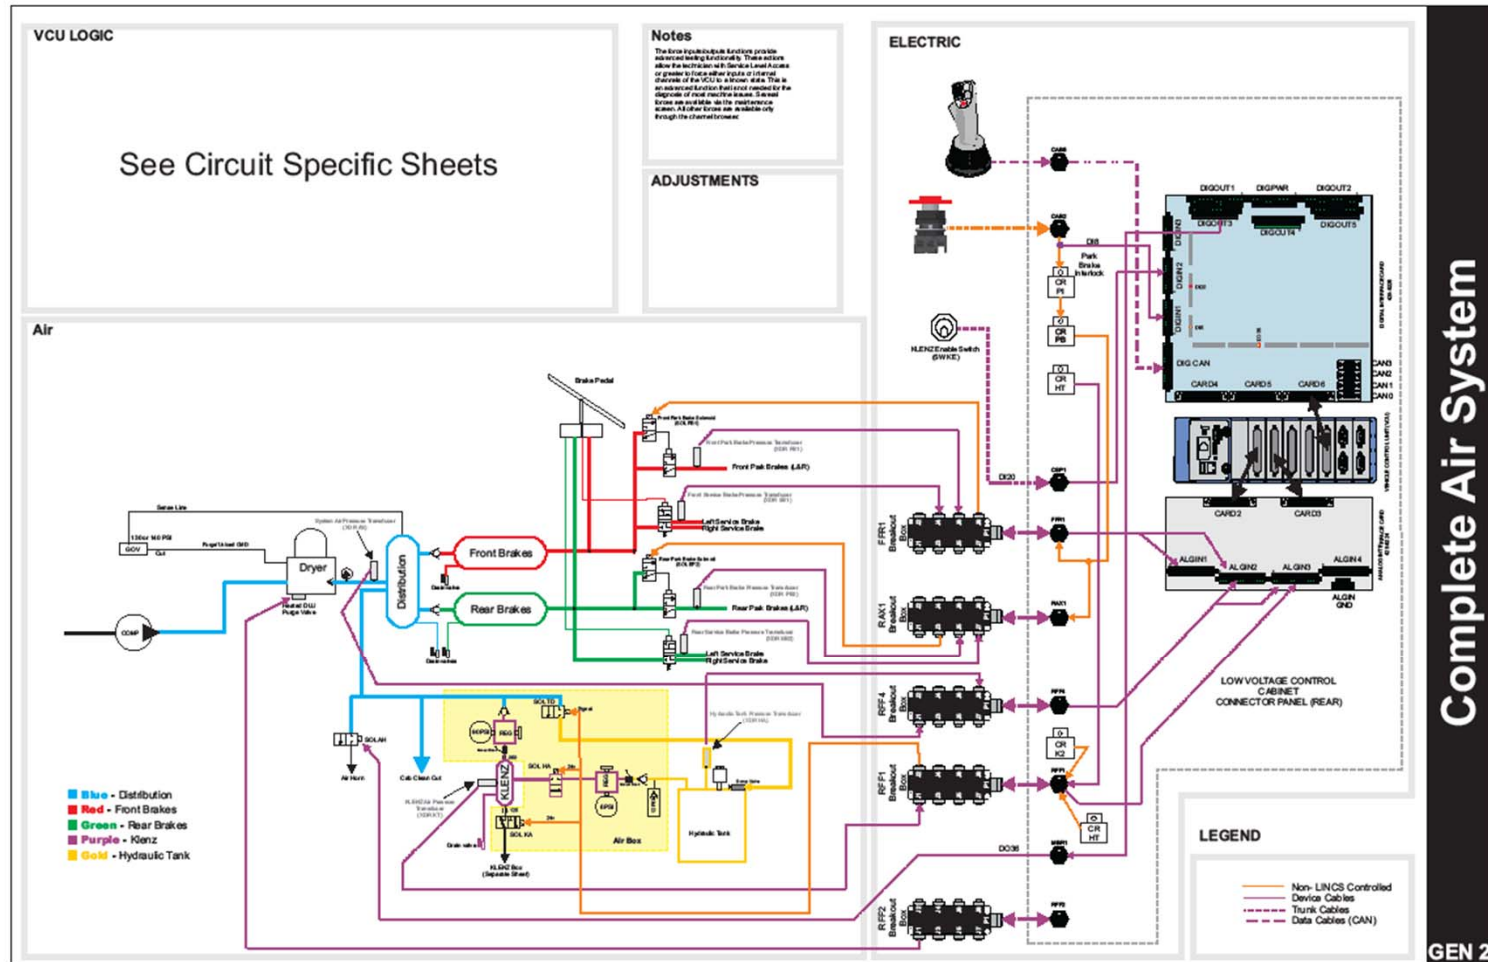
VCU LOGIC

See Circuit Specific Sheets

Notes

The force inputs/outputs functions provide advanced testing functionality. These actions allow the technician with Service Level Access or greater to force either inputs or internal channels of the VCU to a known state. This is an advanced function that is not needed for the diagnosis of most machine issues. Several forces are available via the maintenance screen. All other forces are available only through the channel browser.

ADJUSTMENTS

ELECTRIC

Air

Complete Air System

GEN 2

Brake Pedal

Front Park Brake Solenoid (SOLPB1)

Front Park Brake Pressure Transducer (XDR PB1)

Front Park Brakes (L&R)

Front Service Brake Pressure Transducer (XDR SB1)

Left Service Brake
Right Service Brake

Rear Park Brake Solenoid (SOLPB2)

Rear Park Brake Pressure Transducer (XDR PB2)

Rear Park Brakes (L&R)

Rear Service Brake Pressure Transducer (XDR SB2)

Left Service Brake
Right Service Brake

Front Brakes

Rear Brakes

Distribution

Dryer

Sense Line

130 or 140 PSI

GOV

Out

Purge/Unload GND

System Air Pressure Transducer (XDR AS)

Heated D/U Purge Valve

COMP

Drain valve

Drain valve

SOLTD

Signal

SOLAH

Air Horn

Cab Clean Out

KLENZ Air Pressure Transducer (XDR KT)

KLENZ

SOL HA

SOL KA

Drain valve

KLENZ Box (Separate Sheet)

Air Box

80PSI

REG

8PSI

Hydraulic Tank Pressure Transducer (XDR HA)

Hydraulic Tank

Blue - Distribution
Red - Front Brakes
Green - Rear Brakes
Purple - Klenz
Gold - Hydraulic Tank

CAN

CAN

DI8

Park Brake Interlock

CR PI

CR PB

CR HT

KLENZ Enable Switch (SWKE)

DI20

CSP1

FFR1 Breakout Box

FFR1

RAX1 Breakout Box

RAX1

RFF4 Breakout Box

RFF4

CR K3

RFF1 Breakout Box

RFF1

CR HT

DO36

RFF2 Breakout Box

RFF2

DIGOUT1 DIGPWR DIGOUT2

DIGOUT3 DIGOUT4 DIGOUT5

DIGIN3

DIGIN2

DIGIN1

DIG CAN

CARD4 CARD5 CARD6

CAN3 CAN2 CAN1 CAN0

DIGITAL INTERFACE CARD

VEHICLE CONTROL UNIT (VCU)

CARD2 CARD3

ALGIN1 ALGIN2 ALGIN3 ALGIN4

ALGIN GND

ANALOG INTERFACE CARD

LOW VOLTAGE CONTROL CABINET CONNECTOR PANEL (REAR)

LEGEND

Non- LINCS Controlled
Device Cables
Trunk Cables
Data Cables (CAN)